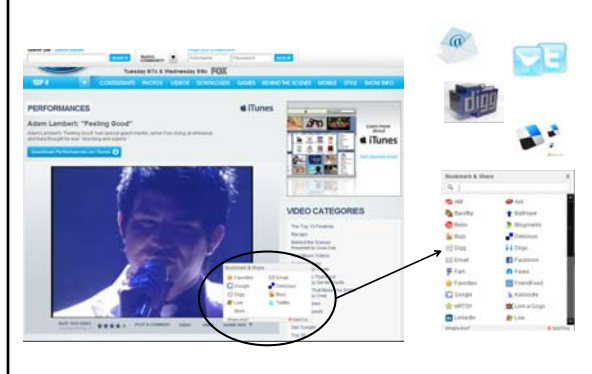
Tuesday 8/7c & Wednesday 8/8c FOX

TOP 4 CONTESTANTS PHOTOS VIDEOS DOWNLOADS GAMES BEHIND THE SCENES MOBILE STYLE SHOW INFO

PERFORMANCES

iTunes

Adam Lambert: "Feeling Good"

Download Performances on iTunes

Learn more about iTunes

VIDEO CATEGORIES

The Top 13 Finalists

Recaps

Behind the Scenes

Bookmark & Share

Favorites

Email

Google

Delicious

Digg

Buzz

Live

Twitter

More

Bookmark & Share

AIM

Ask

Backflip

Ballhype

Bebo

Blogmarks

Buzz

Delicious

Digg

Diigo

Email

Facebook

Fark

Faves

Favorites

FriendFeed

Google

Kaboodle

HATCH

Link-a-Gogo

LinkedIn

Live